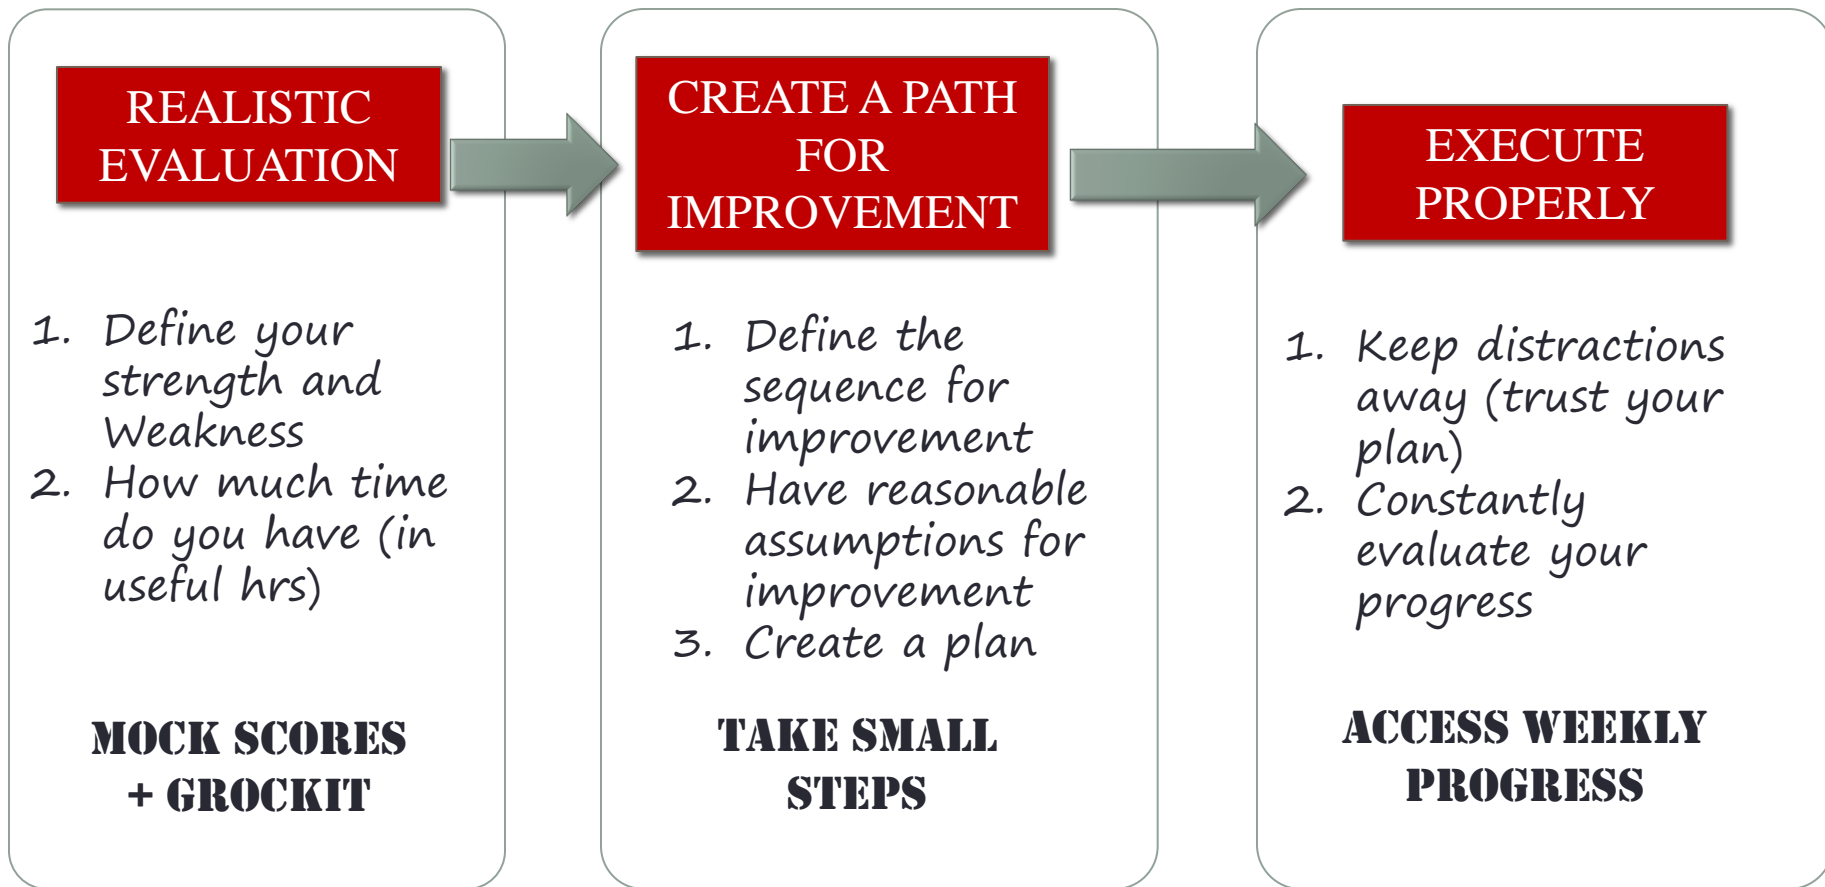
REALISTIC EVALUATION

1. Define your strength and Weakness
2. How much time do you have (in useful hrs)

MOCK SCORES + GROCKIT

CREATE A PATH FOR IMPROVEMENT

1. Define the sequence for improvement
2. Have reasonable assumptions for improvement
3. Create a plan

TAKE SMALL STEPS

EXECUTE PROPERLY

1. Keep distractions away (trust your plan)
2. Constantly evaluate your progress

ACCESS WEEKLY PROGRESS